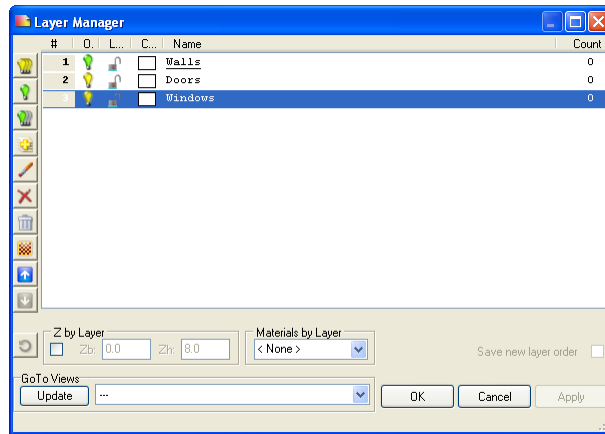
Layer Manager

| # | O. | L... | C... | Name | Count |
|---|---|---|---|---|---|
| 1 | | | | Walls | 0 |
| 2 | | | | Doors | 0 |
| 3 | | | | Windows | 0 |

Z by Layer
Zb: 0.0 Zh: 8.0

Materials by Layer
< None >

Save new layer order

GoTo Views
Update
---

OK
Cancel
Apply